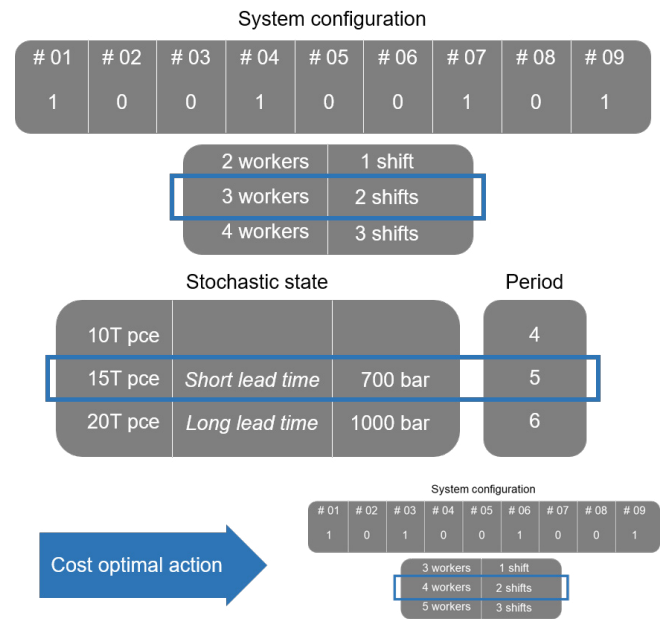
System configuration

| # 01 | # 02 | # 03 | # 04 | # 05 | # 06 | # 07 | # 08 | # 09 |
|---|---|---|---|---|---|---|---|---|
| 1 | 0 | 0 | 1 | 0 | 0 | 1 | 0 | 1 |

| | |
|---|---|
| 2 workers | 1 shift |
| 3 workers | 2 shifts |
| 4 workers | 3 shifts |

Stochastic state

| | | |
|---|---|---|
| 10T pce | | |
| 15T pce | *Short lead time* | 700 bar |
| 20T pce | *Long lead time* | 1000 bar |

Period

| |
|---|
| 4 |
| 5 |
| 6 |

Cost optimal action

System configuration

| # 01 | # 02 | # 03 | # 04 | # 05 | # 06 | # 07 | # 08 | # 09 |
|---|---|---|---|---|---|---|---|---|
| 1 | 0 | 1 | 0 | 0 | 1 | 0 | 0 | 1 |

| | |
|---|---|
| 3 workers | 1 shift |
| 4 workers | 2 shifts |
| 5 workers | 3 shifts |